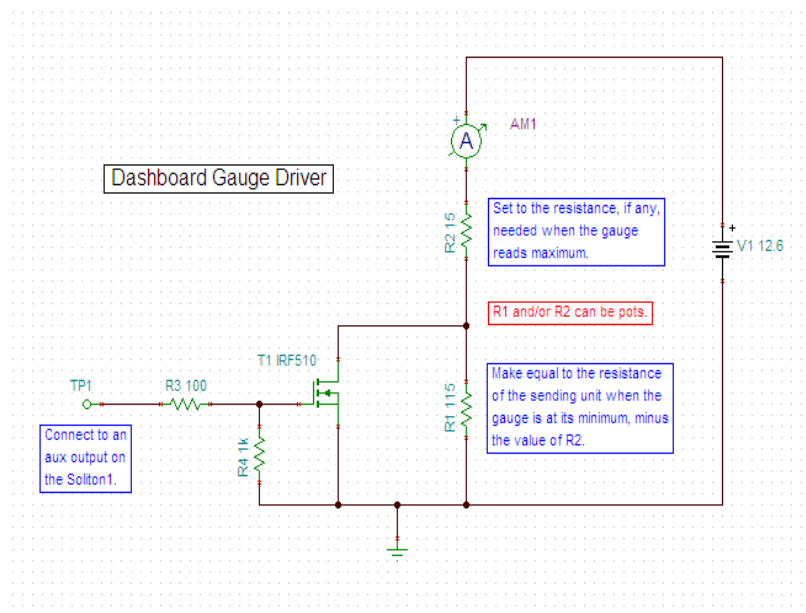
Dashboard Gauge Driver

+ A AM1

R2 15

Set to the resistance, if any, needed when the gauge reads maximum.

+ V1 12.6

R1 and/or R2 can be pots.

T1 IRF510

TP1

R3 100

R1 115

Make equal to the resistance of the sending unit when the gauge is at its minimum, minus the value of R2.

R4 1k

Connect to an aux output on the Soliton1.